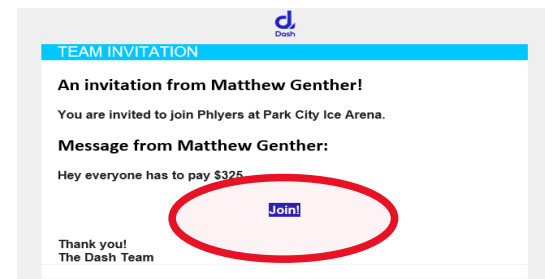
d
Dash

TEAM INVITATION

An invitation from Matthew Genther!

You are invited to join Phlyers at Park City Ice Arena.

Message from Matthew Genther:

Hey everyone has to pay $325

Join!

Thank you!
The Dash Team